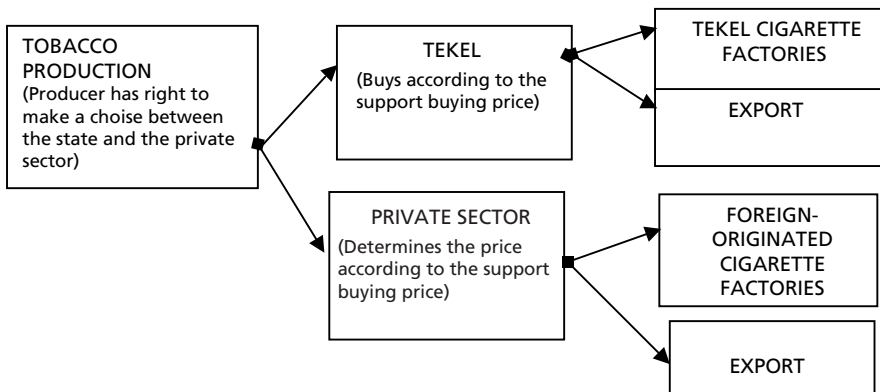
TOBACCO PRODUCTION
(Producer has right to make a choise between the state and the private sector)

TEKEL
(Buys according to the support buying price)

TEKEL CIGARETTE FACTORIES

EXPORT

PRIVATE SECTOR
(Determines the price according to the support buying price)

FOREIGN-ORIGINATED CIGARETTE FACTORIES

EXPORT